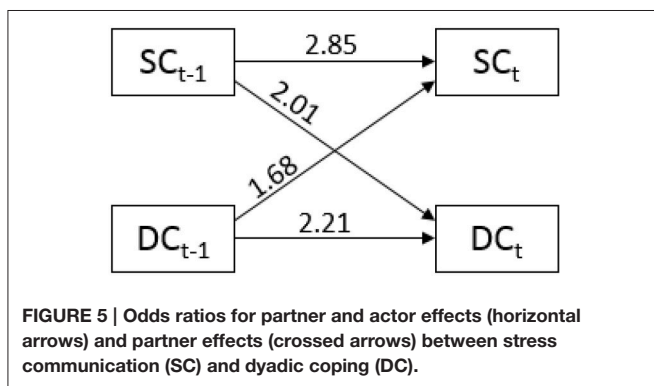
$SC_{t-1}$

2.85

$SC_t$

2.01

1.68

$DC_{t-1}$

2.21

$DC_t$

FIGURE 5 | Odds ratios for partner and actor effects (horizontal arrows) and partner effects (crossed arrows) between stress communication (SC) and dyadic coping (DC).